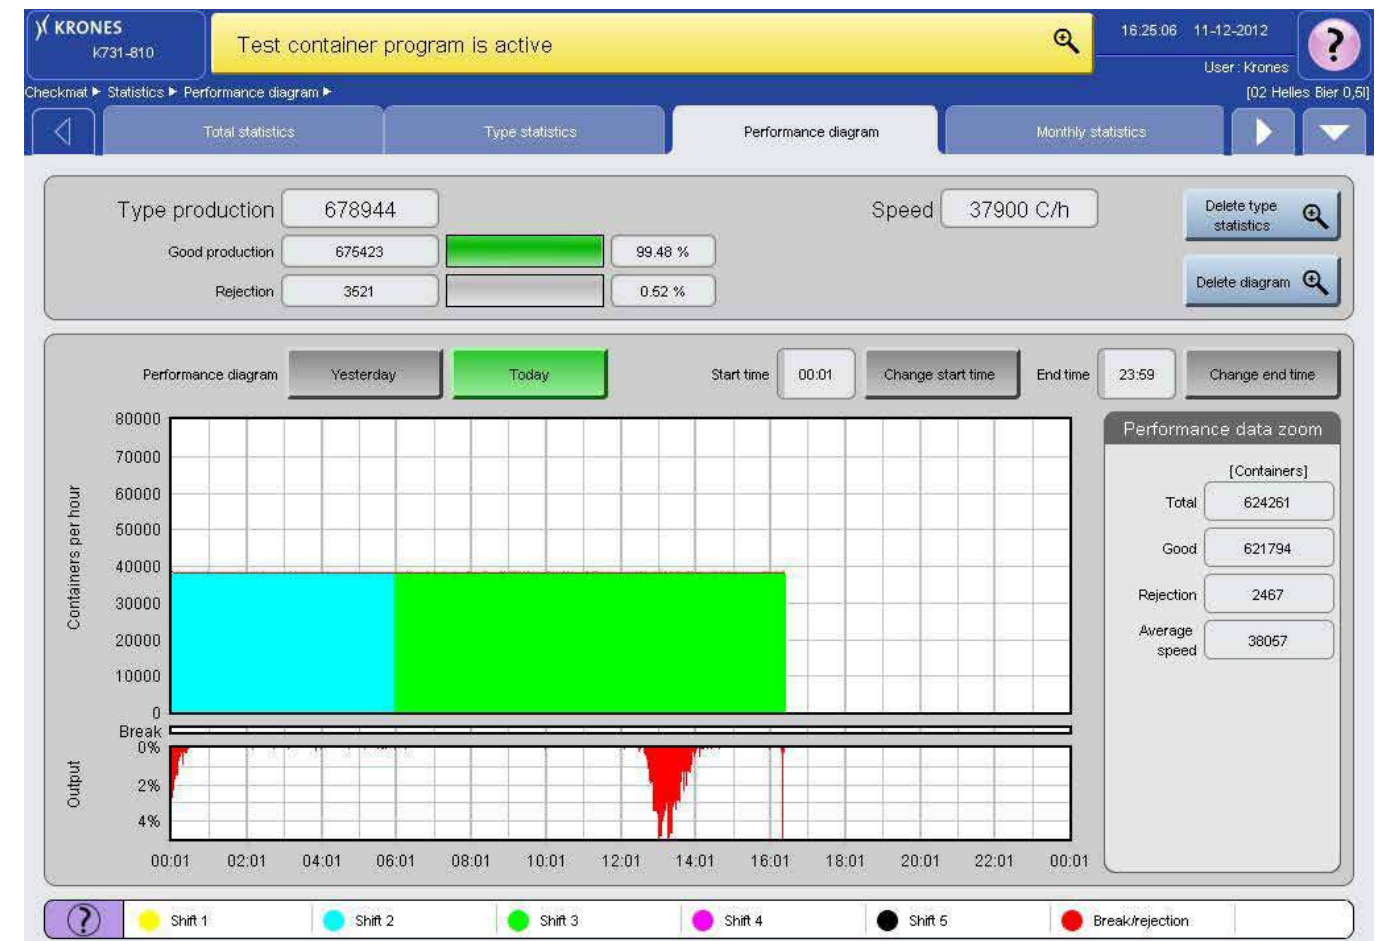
KRONES
K731-810

Test container program is active

16:25:06 11-12-2012
User : Krones

?

Checkmat ▶ Statistics ▶ Performance diagram ▶

[02 Helles Bier 0,5l]

Total statistics | Type statistics | Performance diagram | Monthly statistics

Type production 678944
Good production 675423 99.48 %
Rejection 3521 0.52 %

Speed 37900 C/h

Delete type statistics

Delete diagram

Performance diagram Yesterday Today Start time 00:01 Change start time End time 23:59 Change end time

Containers per hour
80000
70000
60000
50000
40000
30000
20000
10000
0
Break

Output
0%
2%
4%

00:01 02:01 04:01 06:01 08:01 10:01 12:01 14:01 16:01 18:01 20:01 22:01 00:01

Performance data zoom
[Containers]
Total 624261
Good 621794
Rejection 2467
Average speed 38057

?
Shift 1 Shift 2 Shift 3 Shift 4 Shift 5 Break/rejection